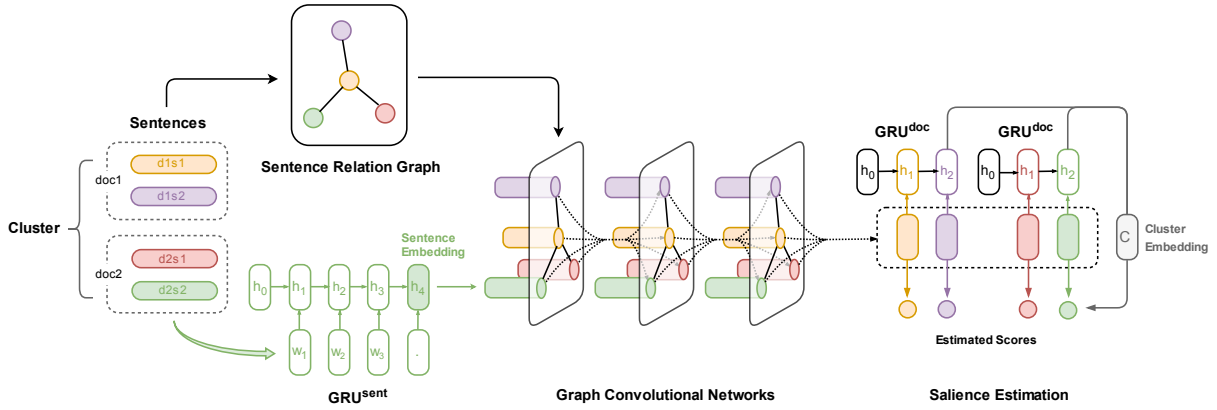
Sentence Relation Graph

Sentences

Cluster

doc1

d1s1

d1s2

doc2

d2s1

d2s2

Sentence Embedding

$h_0$ $h_1$ $h_2$ $h_3$ $h_4$

$w_1$ $w_2$ $w_3$ .

GRU$^{sent}$

Graph Convolutional Networks

GRU$^{doc}$

GRU$^{doc}$

$h_0$ $h_1$ $h_2$

$h_0$ $h_1$ $h_2$

C

Cluster Embedding

Estimated Scores

Salience Estimation